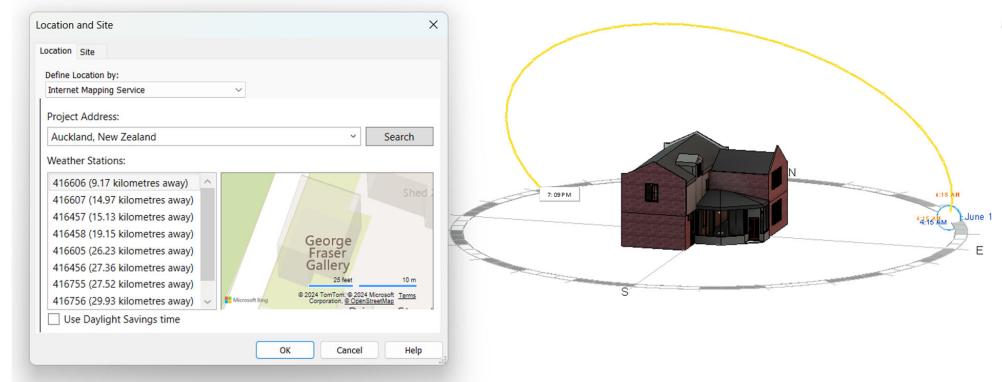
Location and Site

Location Site

Define Location by:
Internet Mapping Service

Project Address:
Auckland, New Zealand
Search

Weather Stations:
416606 (9.17 kilometres away)
416607 (14.97 kilometres away)
416457 (15.13 kilometres away)
416458 (19.15 kilometres away)
416605 (26.23 kilometres away)
416456 (27.36 kilometres away)
416755 (27.52 kilometres away)
416756 (29.93 kilometres away)

Shed
George Fraser Gallery
25 feet 10 m
Microsoft Bing © 2024 TomTom, © 2024 Microsoft Corporation, © OpenStreetMap Terms

Use Daylight Savings time

OK Cancel Help

7:09 PM
N
4:15 AM
4:16 AM
June 1
E
S